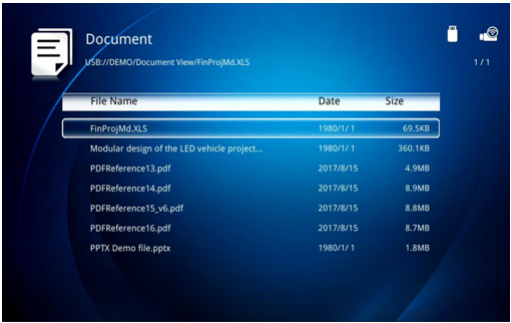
Document

USB://DEMO/Document View/FinProjMd.XLS

1 / 1

| File Name | Date | Size |
|---|---|---|
| FinProjMd.XLS | 1980/1/ 1 | 69.5KB |
| Modular design of the LED vehicle project... | 1980/1/ 1 | 360.1KB |
| PDFReference13.pdf | 2017/8/15 | 4.9MB |
| PDFReference14.pdf | 2017/8/15 | 8.9MB |
| PDFReference15_v6.pdf | 2017/8/15 | 8.8MB |
| PDFReference16.pdf | 2017/8/15 | 8.7MB |
| PPTX Demo file.pptx | 1980/1/ 1 | 1.8MB |